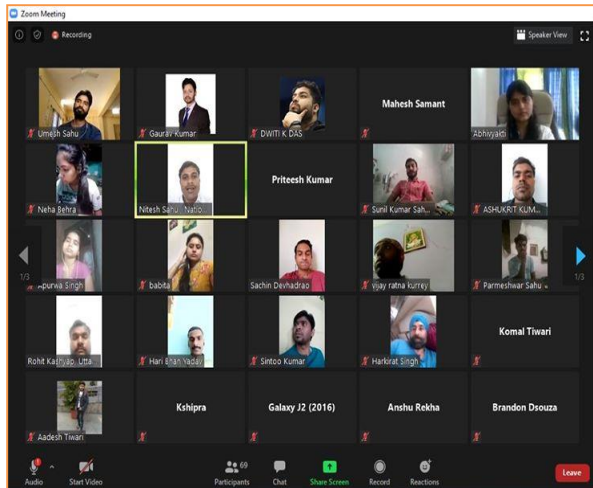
Zoom Meeting

Recording

Speaker View

Umesh Sahu

Gaurav Kumar

DWITI K DAS

Mahesh Samant

Abhivyakti

Neha Behra

Nitesh Sahu . Natio...

Priteesh Kumar

Sunil Kumar Sah...

ASHUKRIT KUM...

1/3

Apurwa Singh

babita

Sachin Devhadrao

vijay ratna kurrey

Parmeshwar Sahu

1/3

Rohit Kashyap, Utta...

Hari Enan Yadav

Sintoo Kumar

Harkirat Singh

Komal Tiwari

Aadesh Tiwari

Kshipra

Galaxy J2 (2016)

Anshu Rekha

Brandon Dsouza

Audio

Start Video

69

Participants

Chat

Share Screen

Record

Reactions

Leave